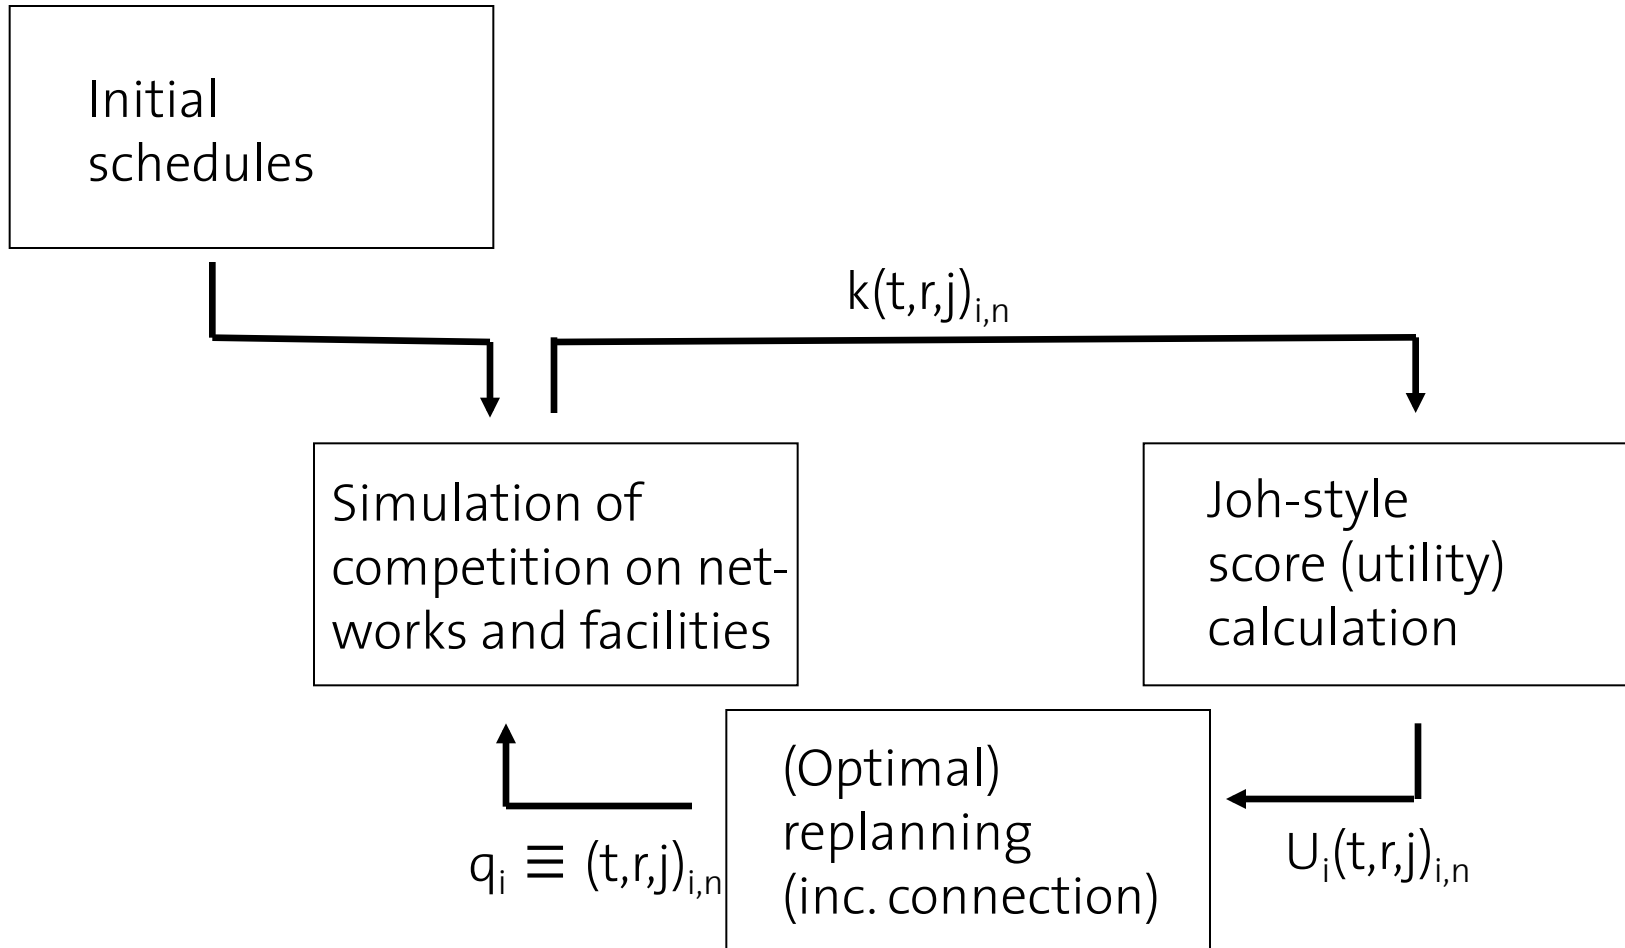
Initial schedules

$k(t,r,j)_{i,n}$

Simulation of competition on networks and facilities

Joh-style score (utility) calculation

(Optimal) replanning (inc. connection)

$q_i \equiv (t,r,j)_{i,n}$

$U_i(t,r,j)_{i,n}$